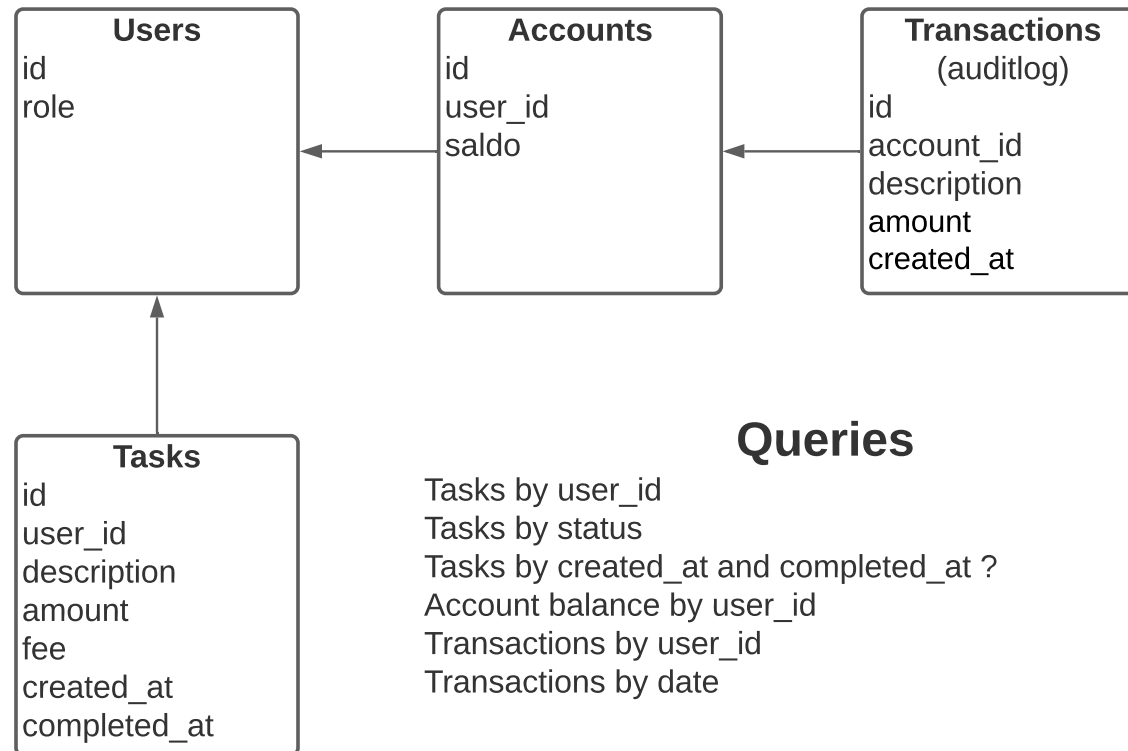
Users
id
role

Accounts
id
user_id
saldo

Transactions
(auditlog)
id
account_id
description
amount
created_at

Tasks
id
user_id
description
amount
fee
created_at
completed_at

Queries
Tasks by user_id
Tasks by status
Tasks by created_at and completed_at ?
Account balance by user_id
Transactions by user_id
Transactions by date